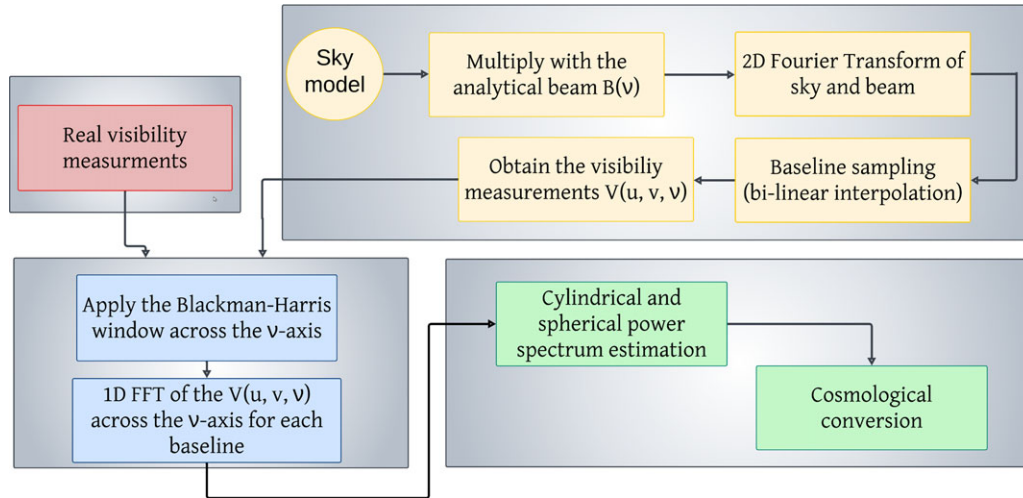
Sky model

Multiply with the analytical beam B(ν)

2D Fourier Transform of sky and beam

Baseline sampling (bi-linear interpolation)

Obtain the visibiliy measurements V(u, v, ν)

Real visibility measurments

Apply the Blackman-Harris window across the ν-axis

1D FFT of the V(u, v, ν) across the ν-axis for each baseline

Cylindrical and spherical power spectrum estimation

Cosmological conversion